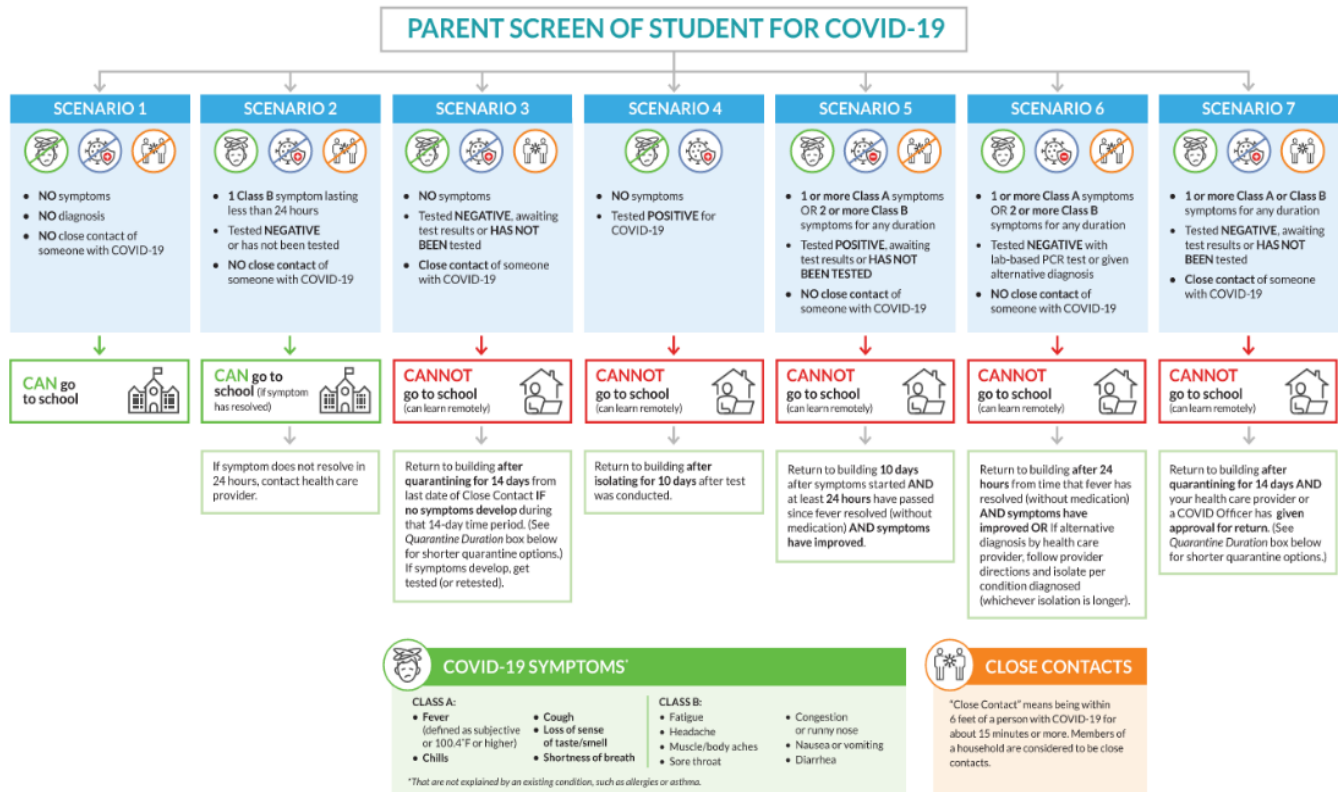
PARENT SCREEN OF STUDENT FOR COVID-19

SCENARIO 1

• NO symptoms
• NO diagnosis
• NO close contact of someone with COVID-19

CAN go to school

SCENARIO 2

• 1 Class B symptom lasting less than 24 hours
• Tested NEGATIVE or has not been tested
• NO close contact of someone with COVID-19

CAN go to school (if symptom has resolved)

If symptom does not resolve in 24 hours, contact health care provider.

SCENARIO 3

• NO symptoms
• Tested NEGATIVE, awaiting test results or HAS NOT BEEN tested
• Close contact of someone with COVID-19

CANNOT go to school (can learn remotely)

Return to building after quarantining for 14 days from last date of Close Contact IF no symptoms develop during that 14-day time period. (See Quarantine Duration box below for shorter quarantine options.) If symptoms develop, get tested (or retested).

SCENARIO 4

• NO symptoms
• Tested POSITIVE for COVID-19

CANNOT go to school (can learn remotely)

Return to building after isolating for 10 days after test was conducted.

SCENARIO 5

• 1 or more Class A symptoms OR 2 or more Class B symptoms for any duration
• Tested POSITIVE, awaiting test results or HAS NOT BEEN TESTED
• NO close contact of someone with COVID-19

CANNOT go to school (can learn remotely)

Return to building 10 days after symptoms started AND at least 24 hours have passed since fever resolved (without medication) AND symptoms have improved.

SCENARIO 6

• 1 or more Class A symptoms OR 2 or more Class B symptoms for any duration
• Tested NEGATIVE with lab-based PCR test or given alternative diagnosis
• NO close contact of someone with COVID-19

CANNOT go to school (can learn remotely)

Return to building after 24 hours from time that fever has resolved (without medication) AND symptoms have improved OR If alternative diagnosis by health care provider, follow provider directions and isolate per condition diagnosed (whichever isolation is longer).

SCENARIO 7

• 1 or more Class A or Class B symptoms for any duration
• Tested NEGATIVE, awaiting test results or HAS NOT BEEN tested
• Close contact of someone with COVID-19

CANNOT go to school (can learn remotely)

Return to building after quarantining for 14 days AND your health care provider or a COVID Officer has given approval for return. (See Quarantine Duration box below for shorter quarantine options.)

COVID-19 SYMPTOMS*

CLASS A:
• Fever (defined as subjective or 100.4°F or higher)
• Chills
• Cough
• Loss of sense of taste/smell
• Shortness of breath

CLASS B:
• Fatigue
• Headache
• Muscle/body aches
• Sore throat
• Congestion or runny nose
• Nausea or vomiting
• Diarrhea

*That are not explained by an existing condition, such as allergies or asthma.

CLOSE CONTACTS

"Close Contact" means being within 6 feet of a person with COVID-19 for about 15 minutes or more. Members of a household are considered to be close contacts.